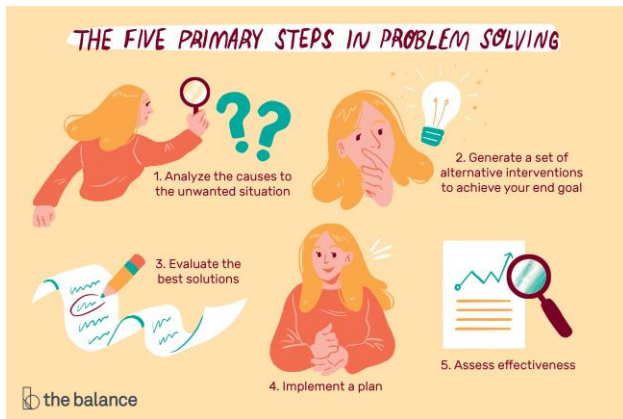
THE FIVE PRIMARY STEPS IN PROBLEM SOLVING

1. Analyze the causes to the unwanted situation

2. Generate a set of alternative interventions to achieve your end goal

3. Evaluate the best solutions

4. Implement a plan

5. Assess effectiveness

the balance